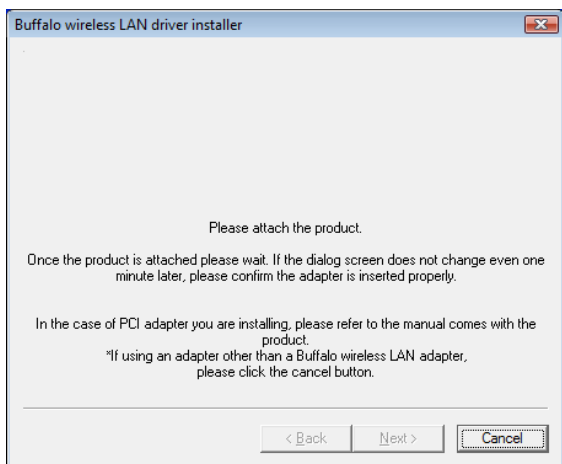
Buffalo wireless LAN driver installer

Please attach the product.

Once the product is attached please wait. If the dialog screen does not change even one minute later, please confirm the adapter is inserted properly.

In the case of PCI adapter you are installing, please refer to the manual comes with the product.
*If using an adapter other than a Buffalo wireless LAN adapter, please click the cancel button.

< Back
Next >
Cancel